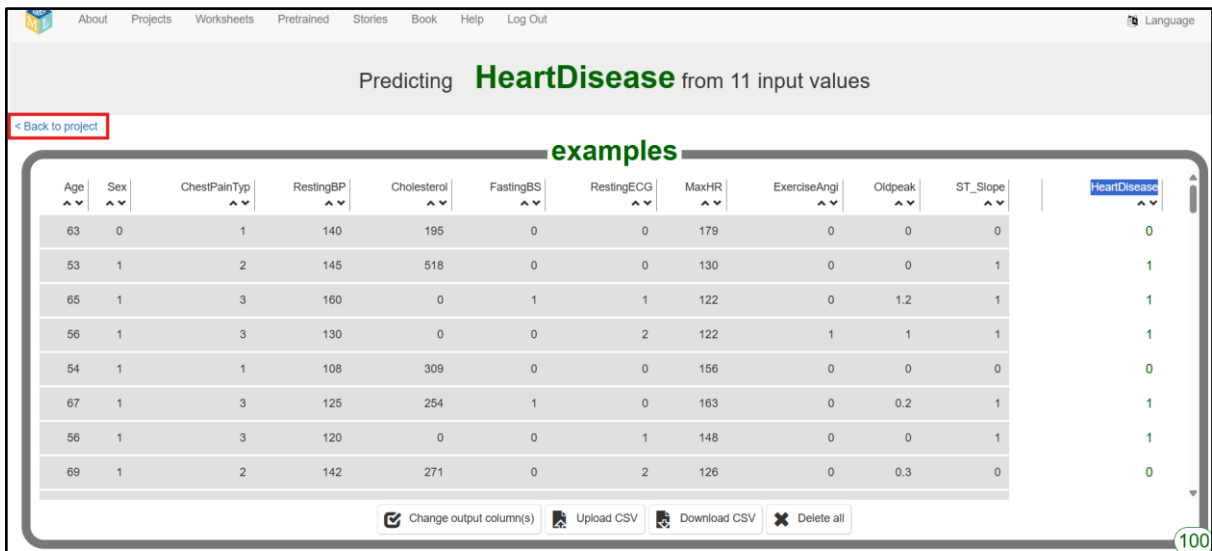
About Projects Worksheets Pretrained Stories Book Help Log Out

Language

Predicting **HeartDisease** from 11 input values

< Back to project

examples

| Age | Sex | ChestPainTyp | RestingBP | Cholesterol | FastingBS | RestingECG | MaxHR | ExerciseAngi | Oldpeak | ST_Slope | HeartDisease |
|---|---|---|---|---|---|---|---|---|---|---|---|
| 63 | 0 | 1 | 140 | 195 | 0 | 0 | 179 | 0 | 0 | 0 | 0 |
| 53 | 1 | 2 | 145 | 518 | 0 | 0 | 130 | 0 | 0 | 1 | 1 |
| 65 | 1 | 3 | 160 | 0 | 1 | 1 | 122 | 0 | 1.2 | 1 | 1 |
| 56 | 1 | 3 | 130 | 0 | 0 | 2 | 122 | 1 | 1 | 1 | 1 |
| 54 | 1 | 1 | 108 | 309 | 0 | 0 | 156 | 0 | 0 | 0 | 0 |
| 67 | 1 | 3 | 125 | 254 | 1 | 0 | 163 | 0 | 0.2 | 1 | 1 |
| 56 | 1 | 3 | 120 | 0 | 0 | 1 | 148 | 0 | 0 | 1 | 1 |
| 69 | 1 | 2 | 142 | 271 | 0 | 2 | 126 | 0 | 0.3 | 0 | 0 |

Change output column(s) Upload CSV Download CSV Delete all

100